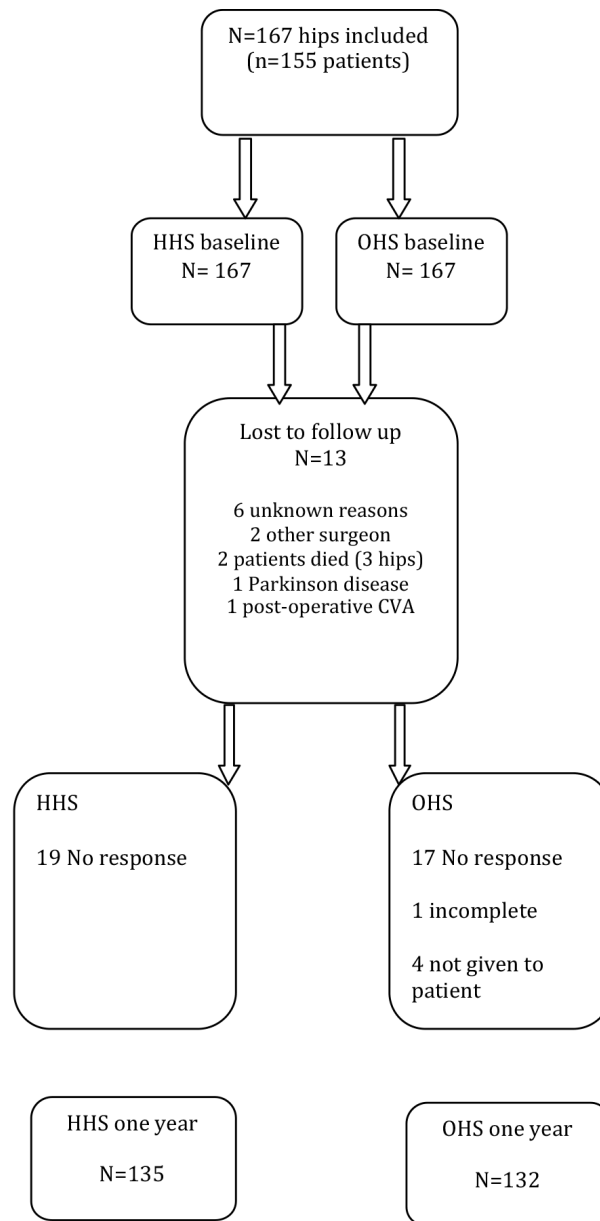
N=167 hips included
(n=155 patients)

HHS baseline
N= 167

OHS baseline
N= 167

Lost to follow up
N=13

6 unknown reasons
2 other surgeon
2 patients died (3 hips)
1 Parkinson disease
1 post-operative CVA

HHS

19 No response

OHS

17 No response

1 incomplete

4 not given to patient

HHS one year

N=135

OHS one year

N=132